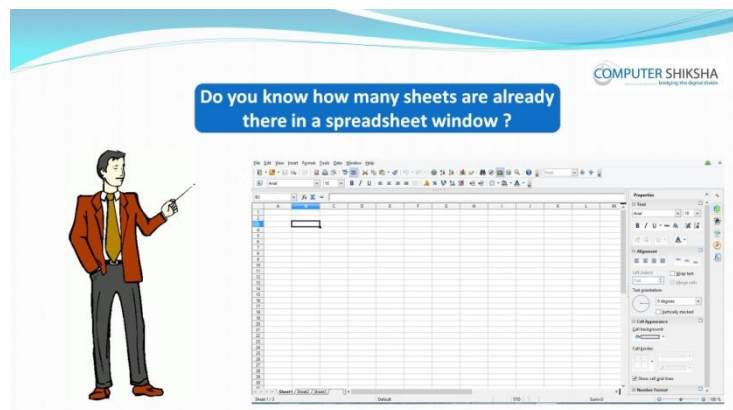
COMPUTER SHIKSHA
bridging the digital divide

Do you know how many sheets are already there in a spreadsheet window ?

File Edit View Insert Format Tools Data Window Help

Properties

Text

Alignment

Cell Appearance

Number Format

Sheet1 Sheet2 Sheet3

Sheet 1 / 3 Default